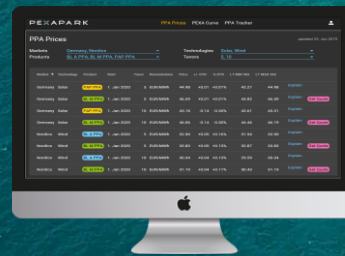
PEXAPARK

PPA Prices PCKA Curve PPA Tracker

PPA Prices

Markets Germany, Nordics
Products BL A PPA, BL M PPA, PAP PPA
Technologies Solar, Wind
Tenors 5, 10

| Market | Technology | Product | Start | Tenor | Denomination | Price | |
|---|---|---|---|---|---|---|---|
| Germany | Solar | PAP PPA | 1 Jan 2020 | 5 | EUR/MWh | 44.08 | Explain |
| Germany | Solar | BL M PPA | 1 Jan 2020 | 5 | EUR/MWh | 36.93 | Explain |
| Germany | Solar | PAP PPA | 1 Jan 2020 | 10 | EUR/MWh | 42.15 | Explain |
| Germany | Solar | BL M PPA | 1 Jan 2020 | 10 | EUR/MWh | 34.60 | Explain |
| Nordics | Wind | BL A PPA | 1 Jan 2020 | 5 | EUR/MWh | 30.56 | Explain |
| Nordics | Wind | BL M PPA | 1 Jan 2020 | 5 | EUR/MWh | 32.63 | Explain |
| Nordics | Wind | BL A PPA | 1 Jan 2020 | 10 | EUR/MWh | 30.24 | Explain |
| Nordics | Wind | BL M PPA | 1 Jan 2020 | 10 | EUR/MWh | 31.78 | Explain |